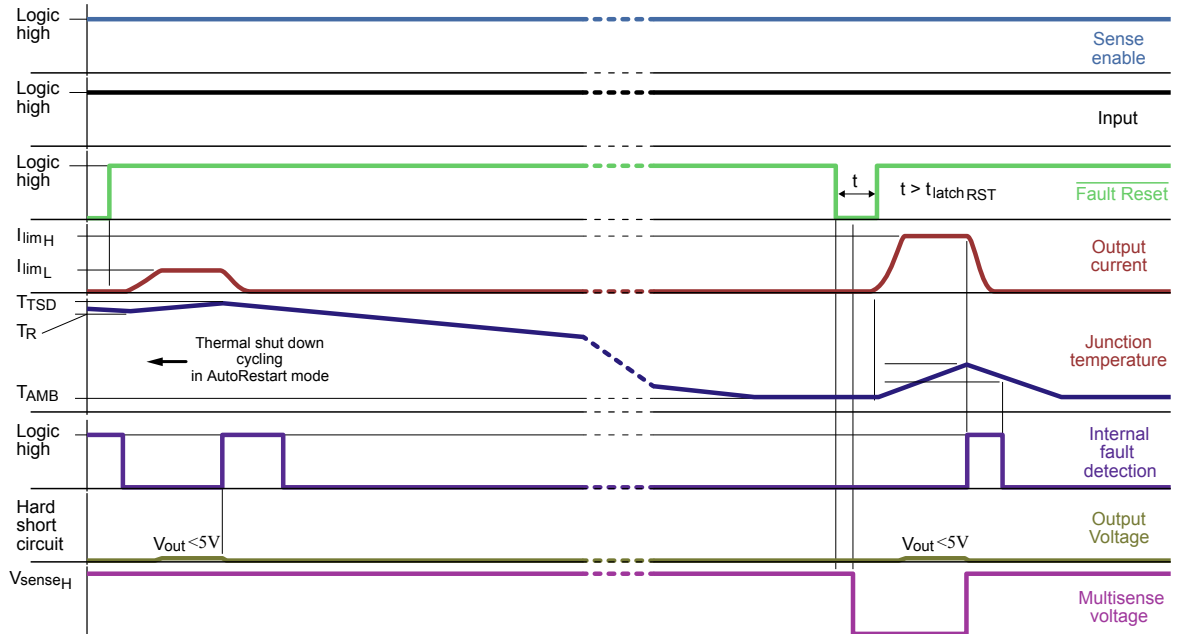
Logic high

Sense enable

Logic high

Input

Logic high

t

t > $t_{latch\,RST}$

$\overline{\text{Fault Reset}}$

$I_{lim_H}$

$I_{lim_L}$

Output current

$T_{TSD}$

$T_R$

Thermal shut down cycling in AutoRestart mode

Junction temperature

$T_{AMB}$

Logic high

Internal fault detection

Hard short circuit

$V_{out}$<5V

$V_{out}$<5V

Output Voltage

$V_{sense_H}$

Multisense voltage